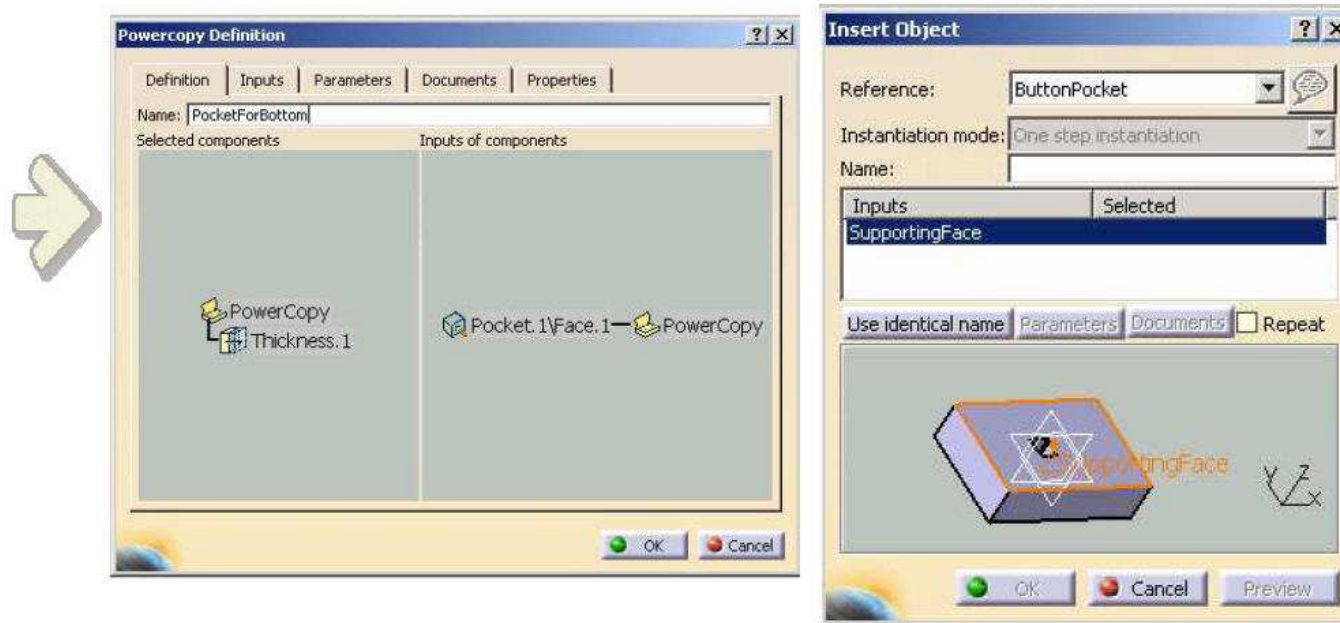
Powercopy Definition ? ×

Definition | Inputs | Parameters | Documents | Properties

Name: PocketForBottom

Selected components

Inputs of components

PowerCopy
Thickness.1

Pocket.1\Face.1—PowerCopy

OK Cancel

Insert Object ? ×

Reference: ButtonPocket

Instantiation mode: One step instantiation

Name:

| Inputs | Selected |
|---|---|
| SupportingFace | |

Use identical name Parameters Documents Repeat

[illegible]ingFace

Y Z X

OK Cancel Preview